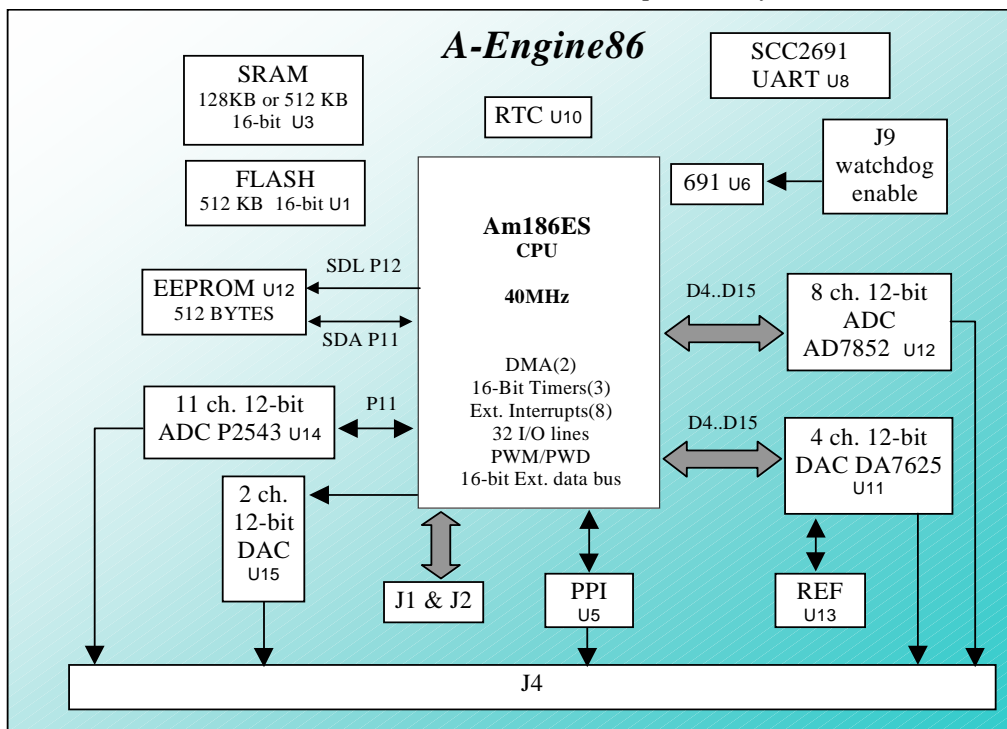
A-Engine86

SRAM
128KB or 512 KB
16-bit U3

FLASH
512 KB 16-bit U1

RTC U10

SCC2691
UART U8

691 U6

J9
watchdog
enable

Am186ES
CPU

40MHz

DMA(2)
16-Bit Timers(3)
Ext. Interrupts(8)
32 I/O lines
PWM/PWD
16-bit Ext. data bus

SDL P12

EEPROM U12
512 BYTES

SDA P11

D4..D15

8 ch. 12-bit
ADC
AD7852 U12

11 ch. 12-bit
ADC P2543 U14

P11

D4..D15

4 ch. 12-bit
DAC DA7625
U11

2 ch.
12-bit
DAC
U15

J1 & J2

PPI
U5

REF
U13

J4